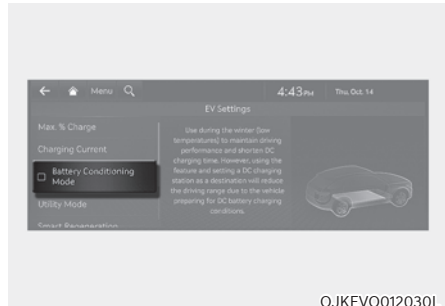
Menu

4:43PM

Thu, Oct. 14

EV Settings

Max. % Charge

Charging Current

Battery Conditioning Mode

Utility Mode

Smart Regeneration

Use during the winter (low temperatures) to maintain driving performance and shorten DC charging time. However, using the feature and setting a DC charging station as a destination will reduce the driving range due to the vehicle preparing for DC battery charging conditions.

OJKEVQ012030L